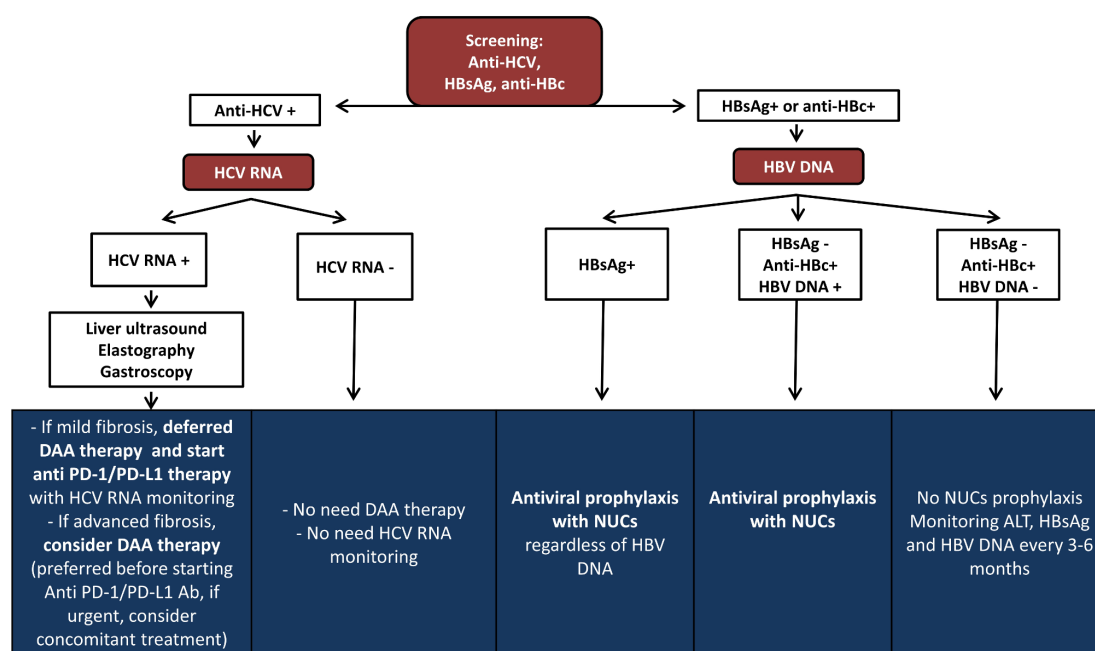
Screening:
Anti-HCV,
HBsAg, anti-HBc

Anti-HCV +

HBsAg+ or anti-HBc+

HCV RNA

HBV DNA

HCV RNA +

HCV RNA -

HBsAg+

HBsAg -
Anti-HBc+
HBV DNA +

HBsAg -
Anti-HBc+
HBV DNA -

Liver ultrasound
Elastography
Gastroscopy

- If mild fibrosis, **deferred DAA therapy and start anti PD-1/PD-L1 therapy** with HCV RNA monitoring
- If advanced fibrosis, **consider DAA therapy** (preferred before starting Anti PD-1/PD-L1 Ab, if urgent, consider concomitant treatment)

- No need DAA therapy
- No need HCV RNA monitoring

**Antiviral prophylaxis with NUCs** regardless of HBV DNA

**Antiviral prophylaxis with NUCs**

No NUCs prophylaxis
Monitoring ALT, HBsAg and HBV DNA every 3-6 months